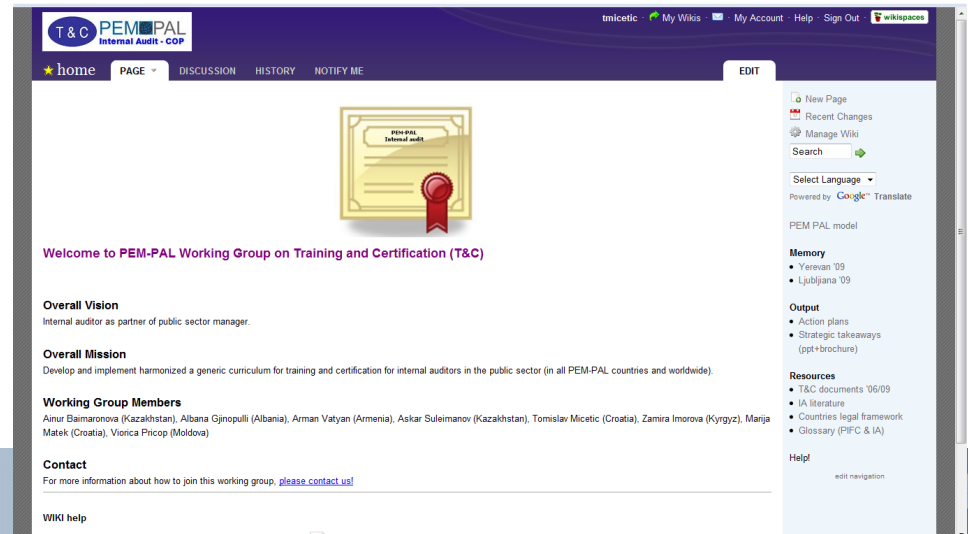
T & C PEM PAL
Internal Audit - COP

tmicetic · My Wikis · · My Account · Help · Sign Out · wikispaces

★ home PAGE DISCUSSION HISTORY NOTIFY ME EDIT

PEM-PAL
Internal audit

Welcome to PEM-PAL Working Group on Training and Certification (T&C)

Overall Vision
Internal auditor as partner of public sector manager.

Overall Mission
Develop and implement harmonized a generic curriculum for training and certification for internal auditors in the public sector (in all PEM-PAL countries and worldwide).

Working Group Members
Ainur Baimaronova (Kazakhstan), Albana Gjinopulli (Albania), Arman Vatyan (Armenia), Askar Suleimanov (Kazakhstan), Tomislav Micetic (Croatia), Zamira Imorova (Kyrgyz), Marija Matek (Croatia), Viorica Pricop (Moldova)

Contact
For more information about how to join this working group, please contact us!

WIKI help

New Page
Recent Changes
Manage Wiki
Search

Select Language
Powered by Google™ Translate

PEM PAL model

Memory
• Yerevan '09
• Ljubljiana '09

Output
• Action plans
• Strategic takeaways (ppt+brochure)

Resources
• T&C documents '06/09
• IA literature
• Countries legal framework
• Glossary (PIFC & IA)

Help!

edit navigation